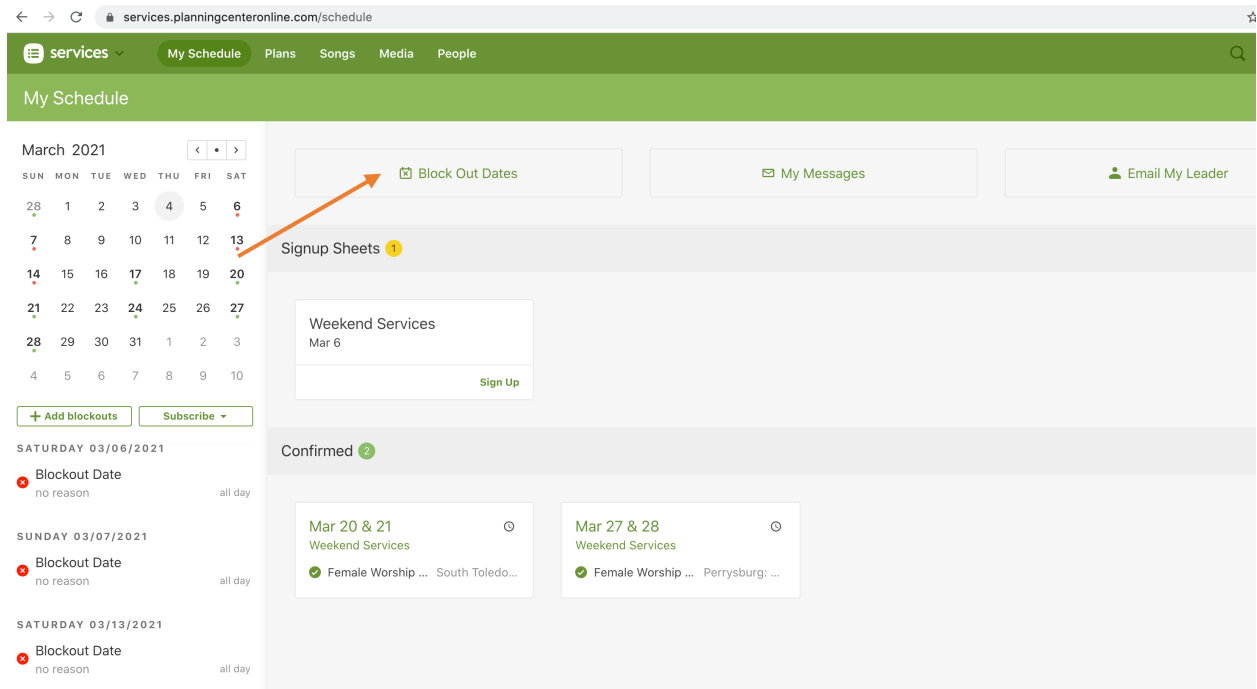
services.planningcenteronline.com/schedule

services

My Schedule Plans Songs Media People

My Schedule

March 2021

| SUN | MON | TUE | WED | THU | FRI | SAT |
|---|---|---|---|---|---|---|
| 28 | 1 | 2 | 3 | 4 | 5 | 6 |
| 7 | 8 | 9 | 10 | 11 | 12 | 13 |
| 14 | 15 | 16 | 17 | 18 | 19 | 20 |
| 21 | 22 | 23 | 24 | 25 | 26 | 27 |
| 28 | 29 | 30 | 31 | 1 | 2 | 3 |
| 4 | 5 | 6 | 7 | 8 | 9 | 10 |

+ Add blockouts

Subscribe

SATURDAY 03/06/2021

Blockout Date
no reason
all day

SUNDAY 03/07/2021

Blockout Date
no reason
all day

SATURDAY 03/13/2021

Blockout Date
no reason
all day

Block Out Dates

My Messages

Email My Leader

Signup Sheets 1

Weekend Services
Mar 6

Sign Up

Confirmed 2

Mar 20 & 21
Weekend Services
Female Worship ... South Toledo...

Mar 27 & 28
Weekend Services
Female Worship ... Perrysburg: ...